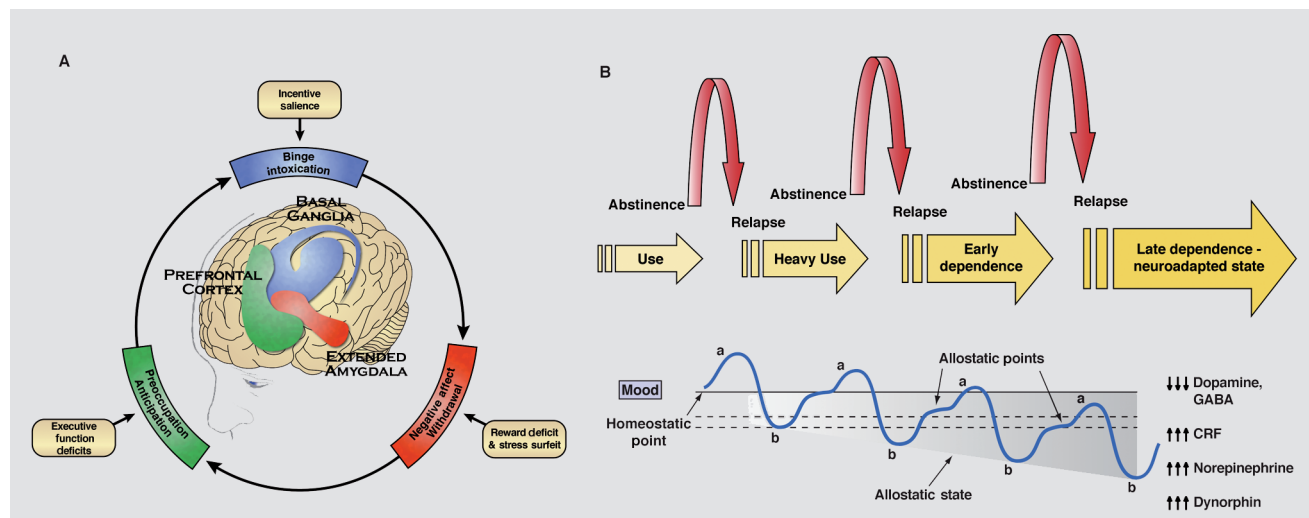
A

Incentive salience

Binge intoxication

Basal Ganglia

Prefrontal Cortex

Extended Amygdala

Preoccupation Anticipation

Negative affect Withdrawal

Executive function deficits

Reward deficit & stress surfeit

B

Abstinence

Relapse

Abstinence

Relapse

Abstinence

Relapse

Use

Heavy Use

Early dependence

Late dependence - neuroadapted state

Mood

Homeostatic point

Allostatic points

Allostatic state

a

b

a

b

a

b

a

b

↓↓↓ Dopamine, GABA

↑↑↑ CRF

↑↑↑ Norepinephrine

↑↑↑ Dynorphin